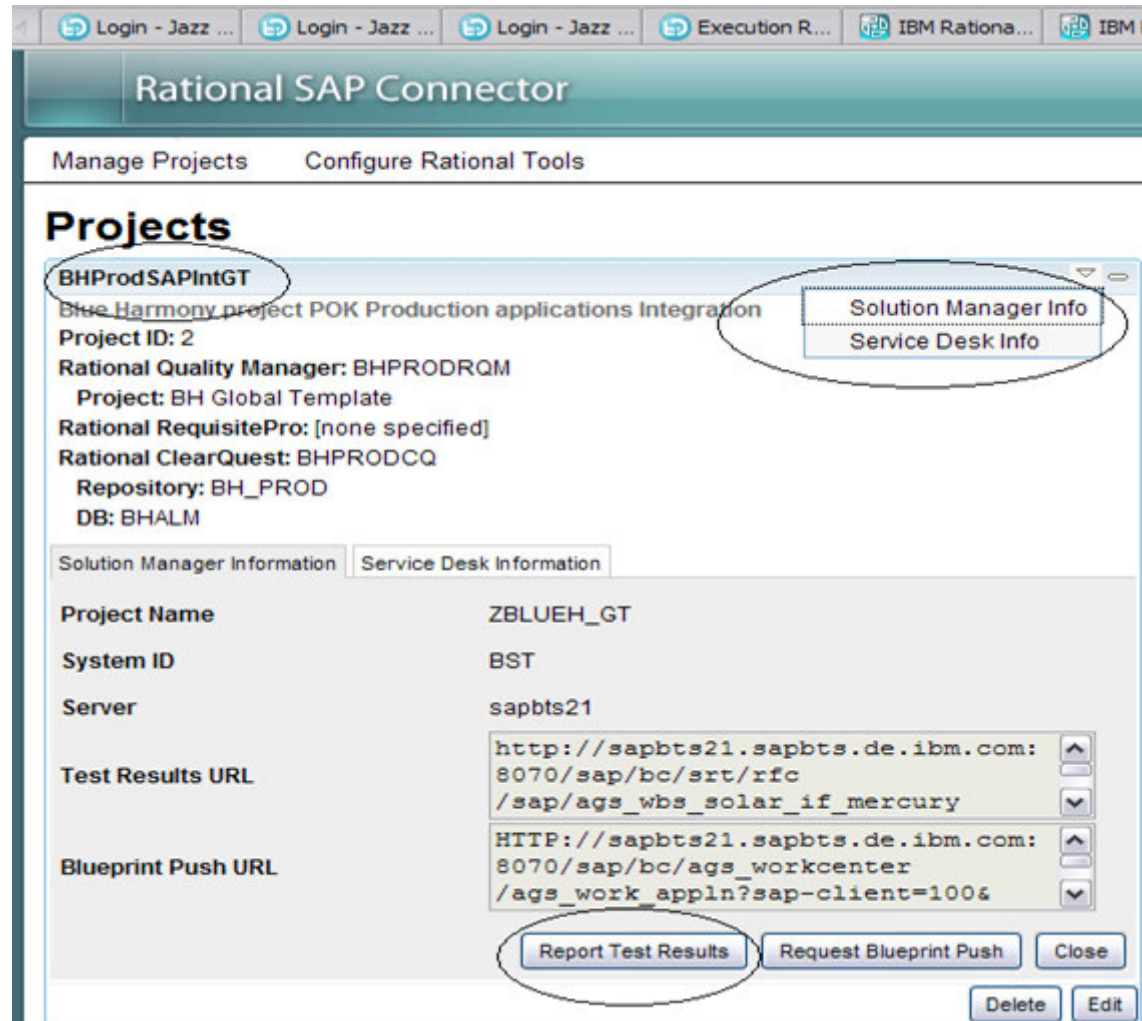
Login - Jazz ... | Login - Jazz ... | Login - Jazz ... | Execution R... | IBM Rationa... | IBM

Rational SAP Connector

Manage Projects    Configure Rational Tools

Projects

BHProdSAPIntGT

Blue Harmony project POK Production applications Integration

Solution Manager Info
Service Desk Info

Project ID: 2
Rational Quality Manager: BHPRODRQM
Project: BH Global Template
Rational RequisitePro: [none specified]
Rational ClearQuest: BHPRODCQ
Repository: BH_PROD
DB: BHALM

Solution Manager Information | Service Desk Information

| | |
|---|---|
| Project Name | ZBLUEH_GT |
| System ID | BST |
| Server | sapbts21 |
| Test Results URL | http://sapbts21.sapbts.de.ibm.com:8070/sap/bc/srt/rfc/sap/ags_wbs_solar_if_mercury |
| Blueprint Push URL | HTTP://sapbts21.sapbts.de.ibm.com:8070/sap/bc/ags_workcenter/ags_work_appln?sap-client=100& |

Report Test Results    Request Blueprint Push    Close

Delete    Edit